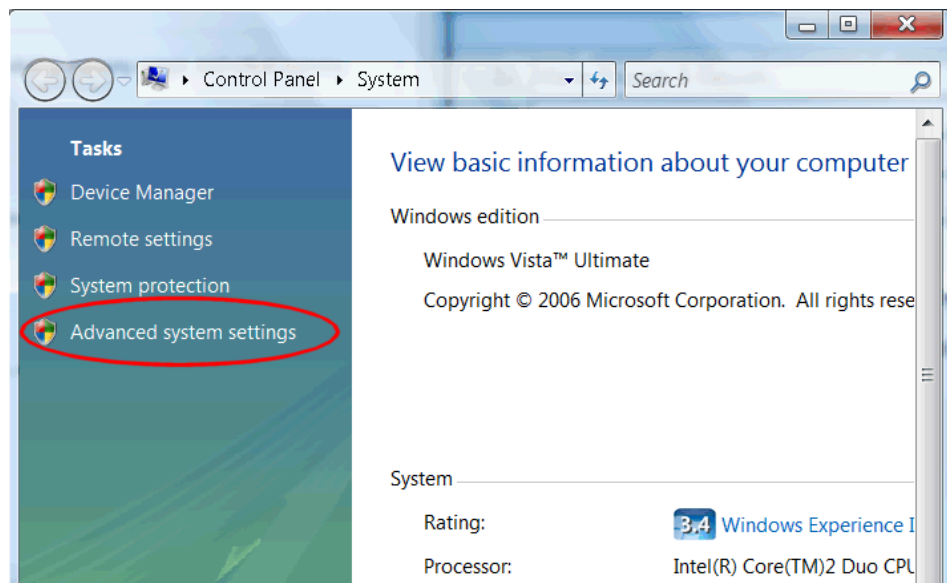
Control Panel ▸ System

Search

Tasks

Device Manager

Remote settings

System protection

Advanced system settings

View basic information about your computer

Windows edition

Windows Vista™ Ultimate

Copyright © 2006 Microsoft Corporation. All rights rese

System

Rating: 3.4 Windows Experience I

Processor: Intel(R) Core(TM)2 Duo CPU